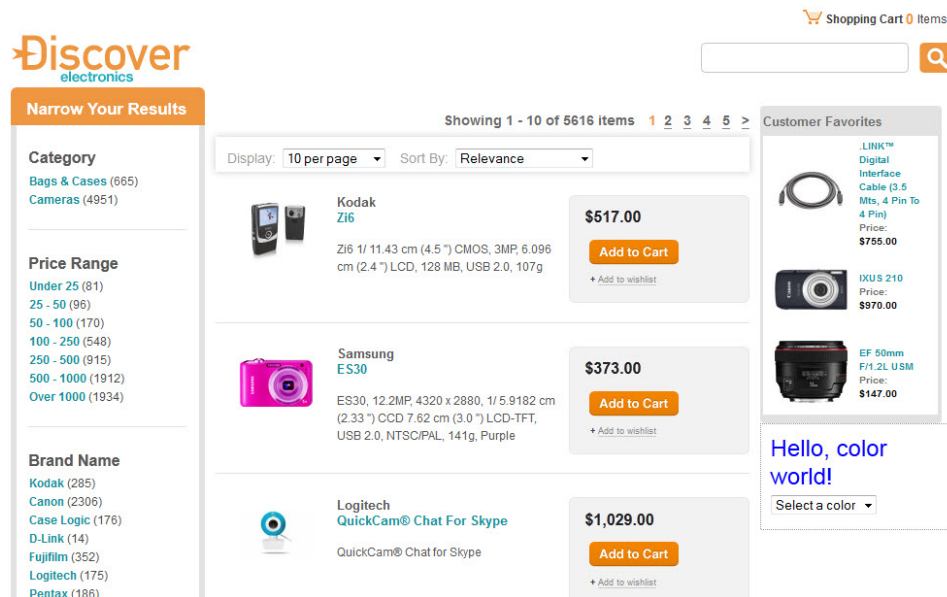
Shopping Cart 0 Items

Discover electronics

Narrow Your Results

Category
Bags & Cases (665)
Cameras (4951)

Price Range
Under 25 (81)
25 - 50 (96)
50 - 100 (170)
100 - 250 (548)
250 - 500 (915)
500 - 1000 (1912)
Over 1000 (1934)

Brand Name
Kodak (285)
Canon (2306)
Case Logic (176)
D-Link (14)
Fujifilm (352)
Logitech (175)
Pentax (186)

Showing 1 - 10 of 5616 items 1 2 3 4 5 >

Display: 10 per page Sort By: Relevance

Kodak
Zi6
Zi6 1/ 11.43 cm (4.5 ") CMOS, 3MP, 6.096 cm (2.4 ") LCD, 128 MB, USB 2.0, 107g
$517.00
Add to Cart
+ Add to wishlist

Samsung
ES30
ES30, 12.2MP, 4320 x 2880, 1/ 5.9182 cm (2.33 ") CCD 7.62 cm (3.0 ") LCD-TFT, USB 2.0, NTSC/PAL, 141g, Purple
$373.00
Add to Cart
+ Add to wishlist

Logitech
QuickCam® Chat For Skype
QuickCam® Chat for Skype
$1,029.00
Add to Cart
+ Add to wishlist

Customer Favorites
.LINK™ Digital Interface Cable (3.5 Mts, 4 Pin To 4 Pin)
Price:
$755.00
IXUS 210
Price:
$970.00
EF 50mm F/1.2L USM
Price:
$147.00

Hello, color world!
Select a color